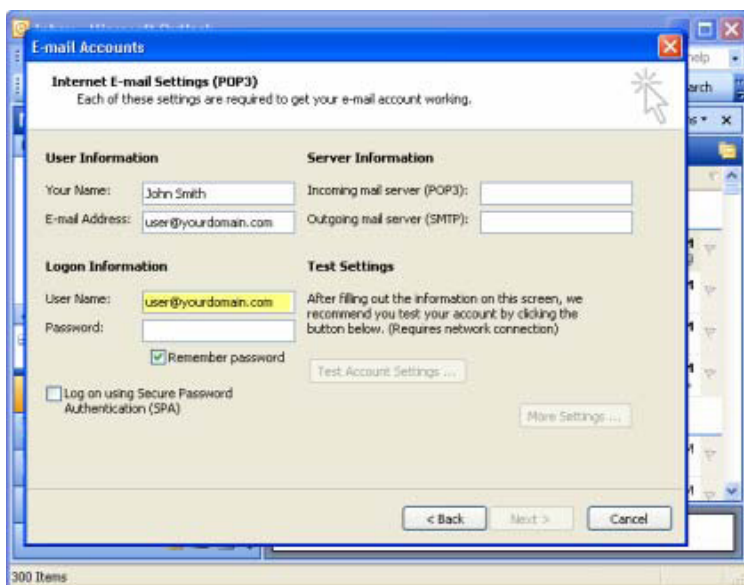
E-mail Accounts

Internet E-mail Settings (POP3)
Each of these settings are required to get your e-mail account working.

User Information
Your Name: John Smith
E-mail Address: user@yourdomain.com

Server Information
Incoming mail server (POP3):
Outgoing mail server (SMTP):

Logon Information
User Name: user@yourdomain.com
Password:
Remember password

Log on using Secure Password Authentication (SPA)

Test Settings
After filling out the information on this screen, we recommend you test your account by clicking the button below. (Requires network connection)

Test Account Settings ...

More Settings ...

< Back Next > Cancel

elp
arch

300 Items